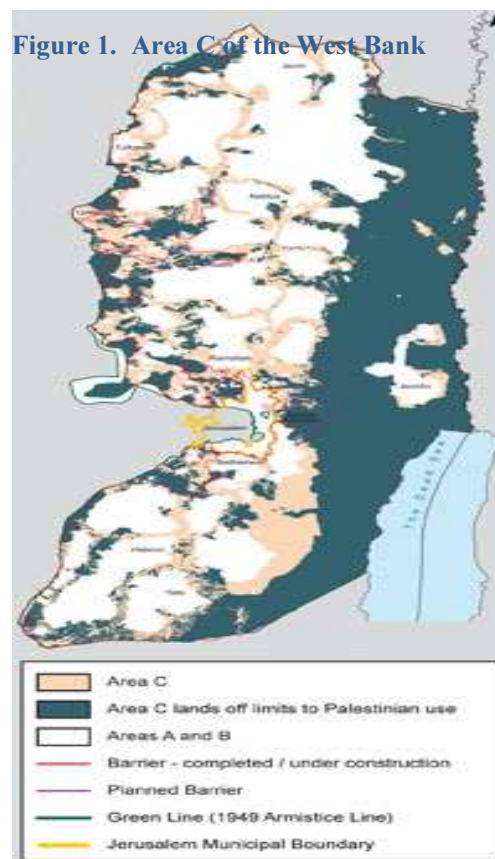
Figure 1. Area C of the West Bank

Area C
Area C lands off limits to Palestinian use
Areas A and B
Barrier - completed / under construction
Planned Barrier
Green Line (1949 Armistice Line)
Jerusalem Municipal Boundary